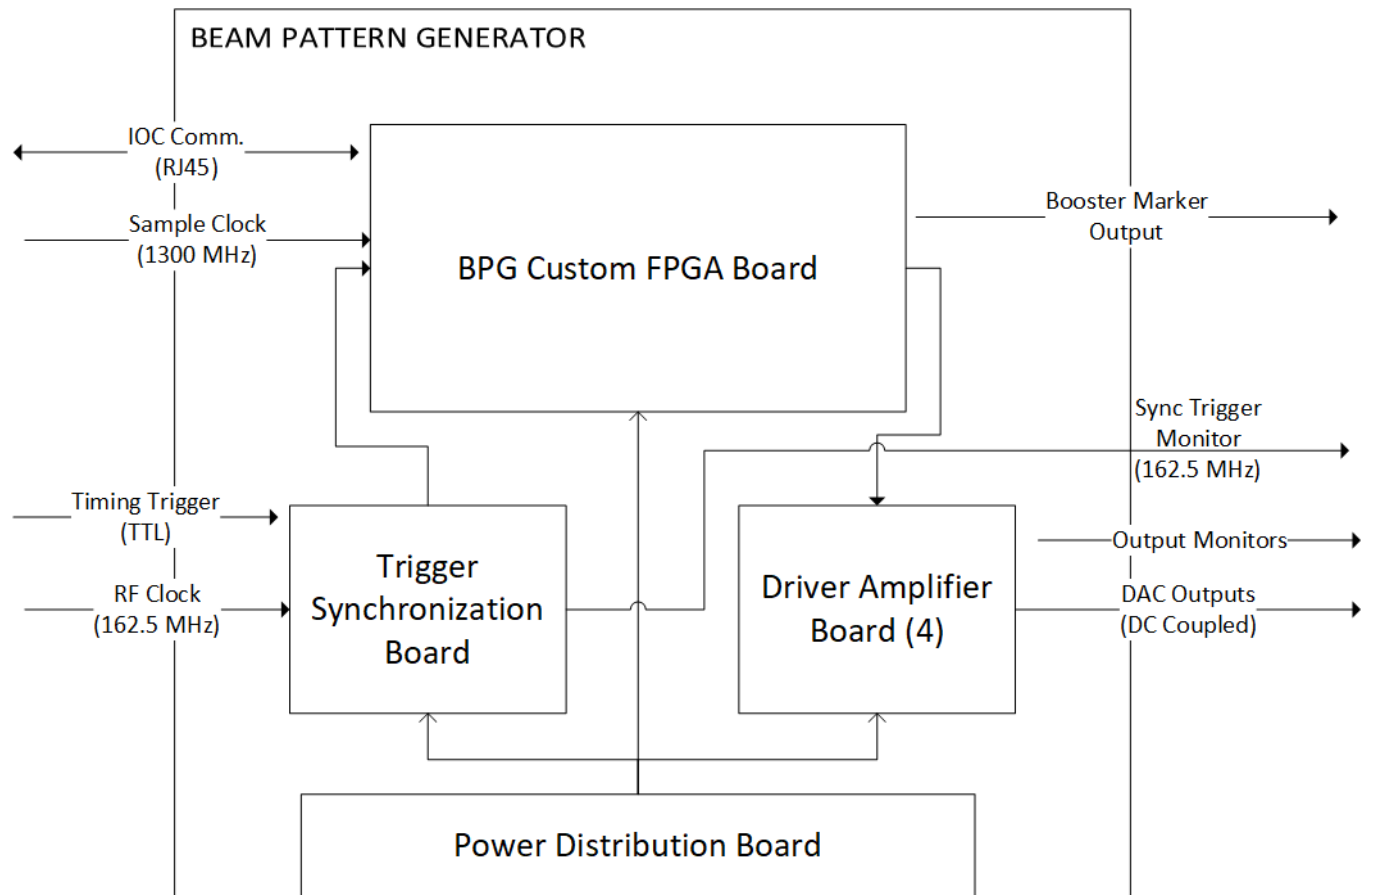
BEAM PATTERN GENERATOR

IOC Comm.
(RJ45)

Sample Clock
(1300 MHz)

BPG Custom FPGA Board

Booster Marker
Output

Sync Trigger
Monitor
(162.5 MHz)

Timing Trigger
(TTL)

RF Clock
(162.5 MHz)

Trigger
Synchronization
Board

Driver Amplifier
Board (4)

Output Monitors

DAC Outputs
(DC Coupled)

Power Distribution Board